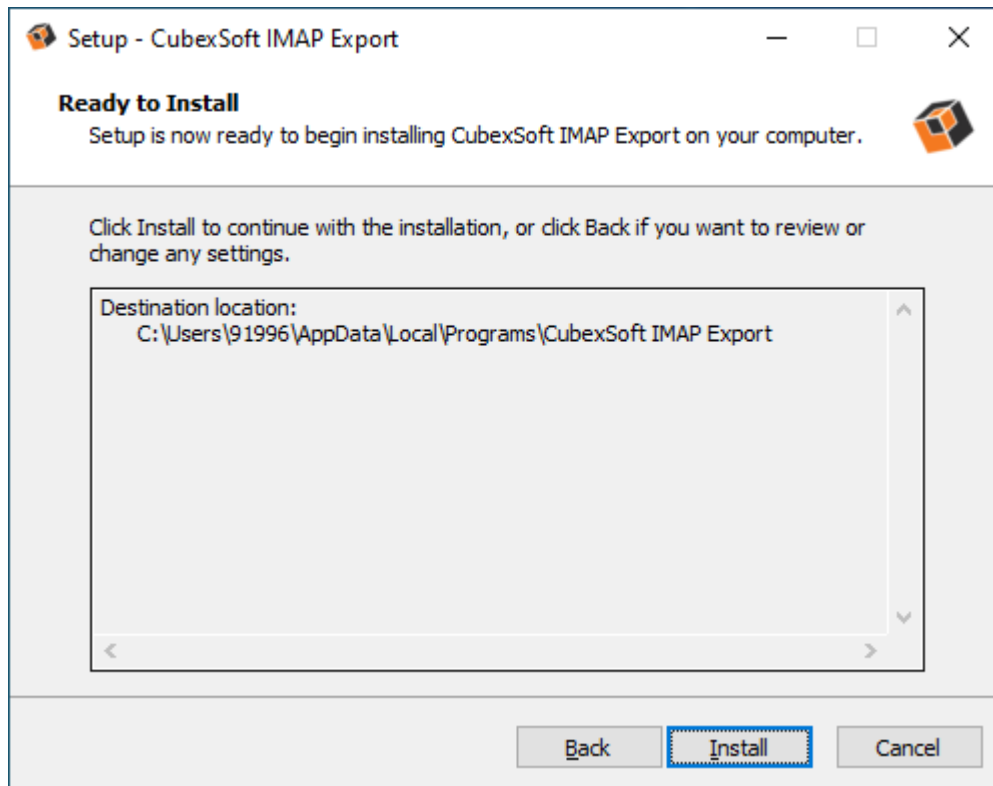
Setup - CubexSoft IMAP Export

Ready to Install

Setup is now ready to begin installing CubexSoft IMAP Export on your computer.

Click Install to continue with the installation, or click Back if you want to review or change any settings.

Destination location:
C:\Users\91996\AppData\Local\Programs\CubexSoft IMAP Export

Back Install Cancel